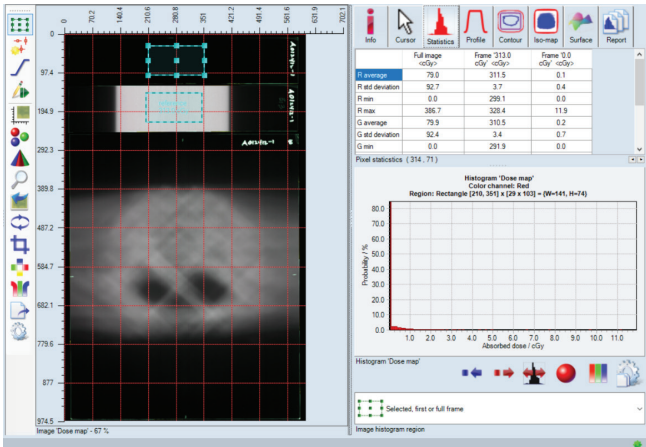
0 70.2 140.4 210.6 280.8 351 421.2 491.4 561.6 631.9 702.1

0
97.4
194.9
292.3
389.8
487.2
584.7
682.1
779.6
877
974.5

Image 'Dose map' - 67 %

Info Cursor Statistics Profile Contour Iso-map Surface Report

| | Full image cGy' <cGy> | Frame '313.0 cGy' <cGy> | Frame '0.0 cGy' <cGy> |
|---|---|---|---|
| R average | 79.0 | 311.5 | 0.1 |
| R std deviation | 92.7 | 3.7 | 0.4 |
| R min | 0.0 | 299.1 | 0.0 |
| R max | 386.7 | 328.4 | 11.9 |
| G average | 79.9 | 310.5 | 0.2 |
| G std deviation | 92.4 | 3.4 | 0.7 |
| G min | 0.0 | 291.9 | 0.0 |

Pixel statistics ( 314 , 71 )

Histogram 'Dose map'
Color channel: Red
Region: Rectangle [210, 351] x [29 x 103] = (W=141, H=74)

80.0
70.0
60.0
50.0
40.0
30.0
20.0
10.0
0.0

Probability / %

1.0 2.0 3.0 4.0 5.0 6.0 7.0 8.0 9.0 10.0 11.0
Absorbed dose / cGy

Histogram 'Dose map'

Selected, first or full frame

Image histogram region